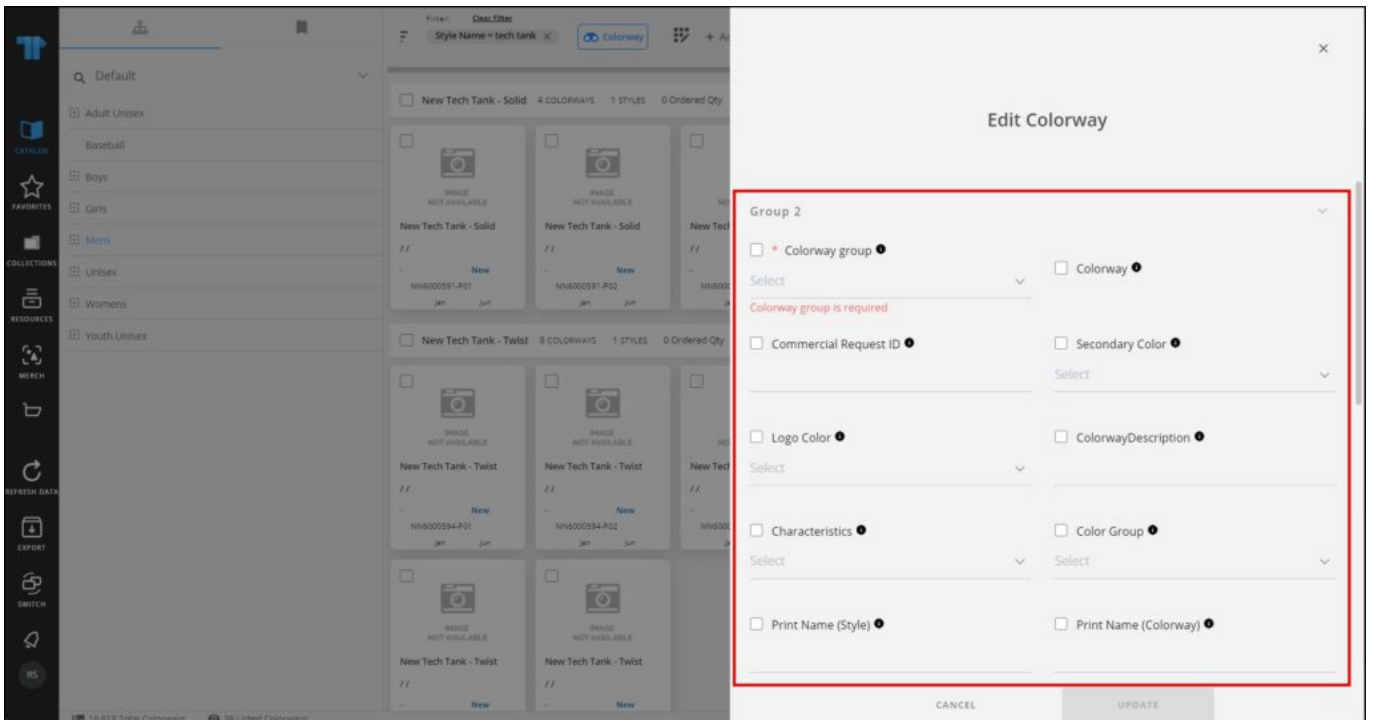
CATALOG
FAVORITES
COLLECTIONS
RESOURCES
MERCH
REFRESH DATA
EXPORT
SWITCH
RS

Default
Adult Unisex
Baseball
Boys
Girls
Mens
Unisex
Womens
Youth Unisex

Filter: Clear Filter
Style Name = tech tank
Colorway
+ A

New Tech Tank - Solid 4 COLORWAYS 1 STYLES 0 Ordered Qty

IMAGE NOT AVAILABLE
New Tech Tank - Solid
//
New
NN6000591-P01
Jan Jun

IMAGE NOT AVAILABLE
New Tech Tank - Solid
//
New
NN6000591-P02
Jan Jun

New Tec
//
NN600

New Tech Tank - Twist 8 COLORWAYS 1 STYLES 0 Ordered Qty

IMAGE NOT AVAILABLE
New Tech Tank - Twist
//
New
NN6000594-P01
Jan Jun

IMAGE NOT AVAILABLE
New Tech Tank - Twist
//
New
NN6000594-P02
Jan Jun

New Tec
//
NN600

IMAGE NOT AVAILABLE
New Tech Tank - Twist
//
New

IMAGE NOT AVAILABLE
New Tech Tank - Twist
//
New

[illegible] Total Colorways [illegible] Listed Colorways

×

Edit Colorway

Group 2

* Colorway group
Select
Colorway group is required

Colorway

Commercial Request ID

Secondary Color
Select

Logo Color
Select

ColorwayDescription

Characteristics
Select

Color Group
Select

Print Name (Style)

Print Name (Colorway)

CANCEL
UPDATE